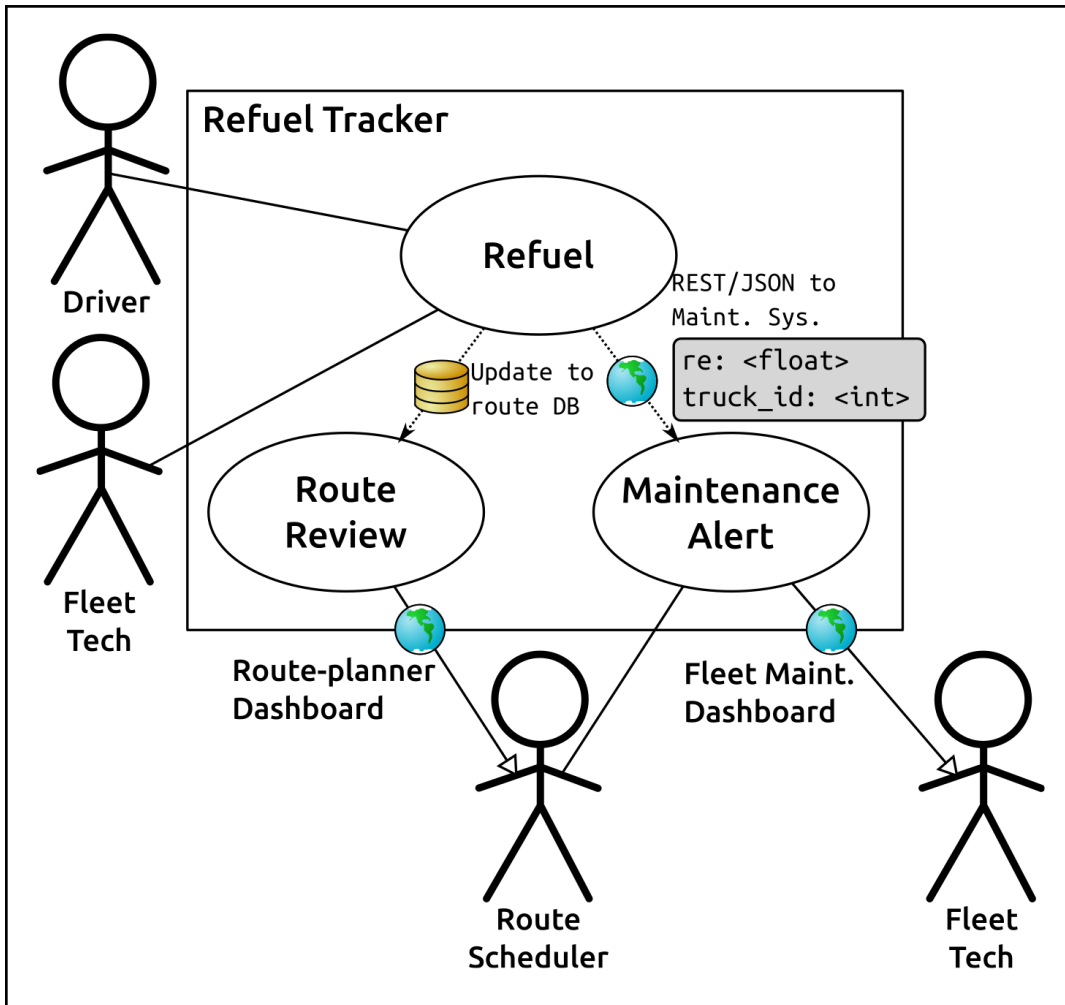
Driver

Fleet Tech

Refuel Tracker

Refuel

REST/JSON to Maint. Sys.

re: <float>
truck_id: <int>

Update to route DB

Route Review

Maintenance Alert

Route-planner Dashboard

Fleet Maint. Dashboard

Route Scheduler

Fleet Tech